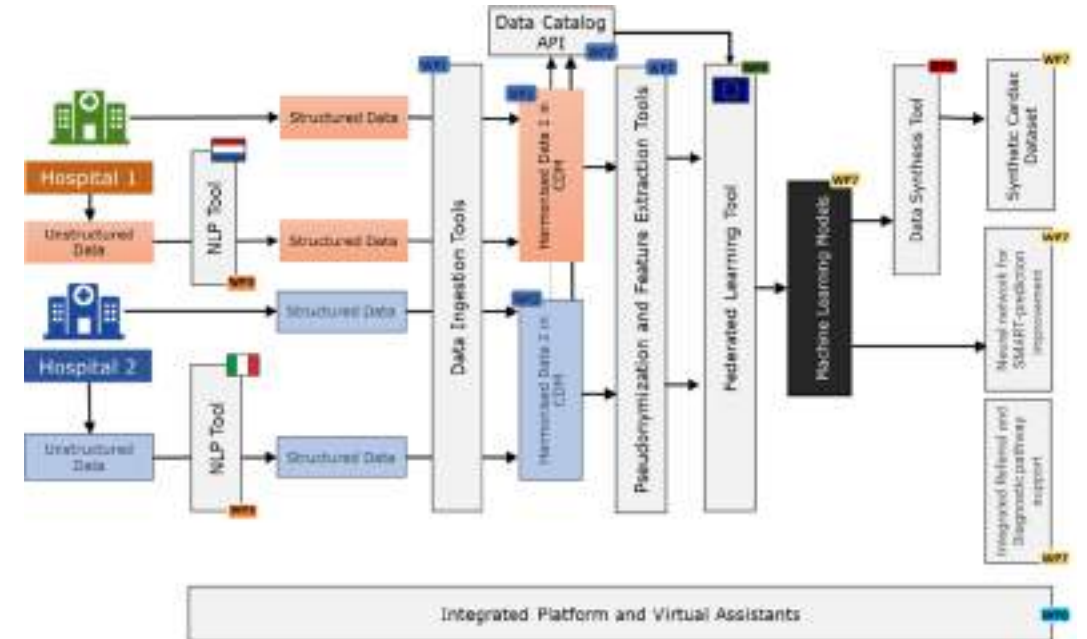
Data Catalog API

WP7

Structured Data

Hospital 1

Unstructured Data

NLP Tool

Structured Data

Structured Data

Hospital 2

Unstructured Data

NLP Tool

Structured Data

Data Ingestion Tools

Harmonised Data 1 in CDM

Harmonised Data 2 in CDM

Pseudonymization and Feature Extraction Tools

Federated Learning Tool

Machine Learning Models

WP7

Data Synthesis Tool

Synthetic Cardiac Dataset

WP7

Neural network for SMART-prediction improvement

WP7

Integrated Referral and Diagnostic pathway support

WP7

Integrated Platform and Virtual Assistants